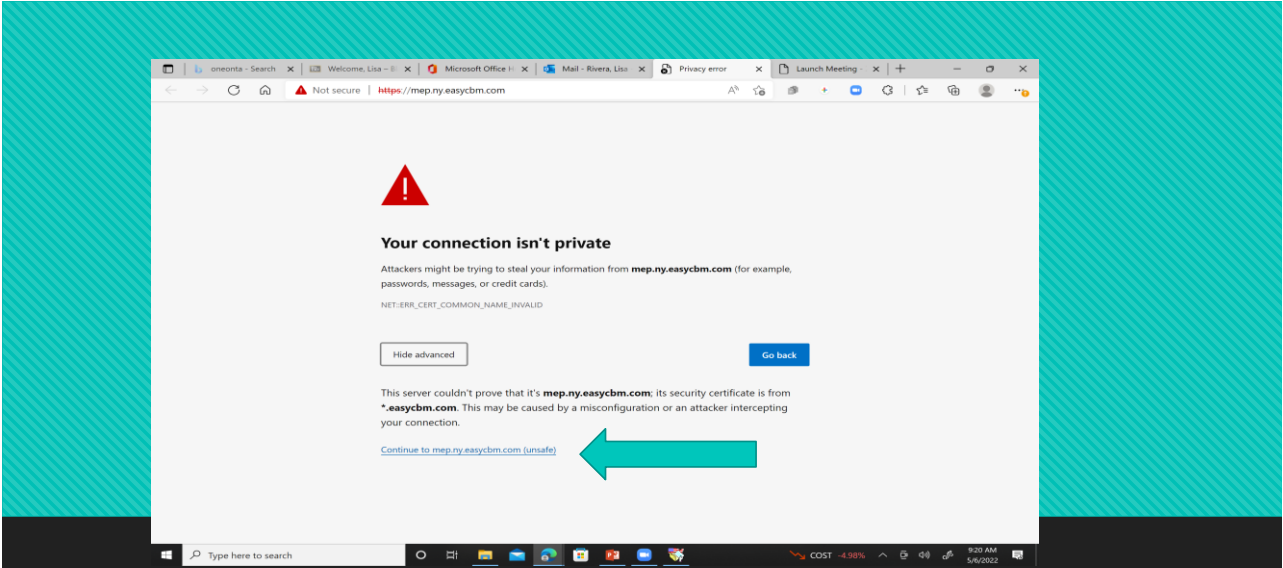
oneonta - Search
Welcome, Lisa – B
Microsoft Office H
Mail - Rivera, Lisa
Privacy error
Launch Meeting -

Not secure | https://mep.ny.easycbm.com

Your connection isn't private

Attackers might be trying to steal your information from mep.ny.easycbm.com (for example, passwords, messages, or credit cards).

NET::ERR_CERT_COMMON_NAME_INVALID

Hide advanced

Go back

This server couldn't prove that it's mep.ny.easycbm.com; its security certificate is from *.easycbm.com. This may be caused by a misconfiguration or an attacker intercepting your connection.

Continue to mep.ny.easycbm.com (unsafe)

Type here to search

COST -4.98%

9:20 AM
5/6/2022